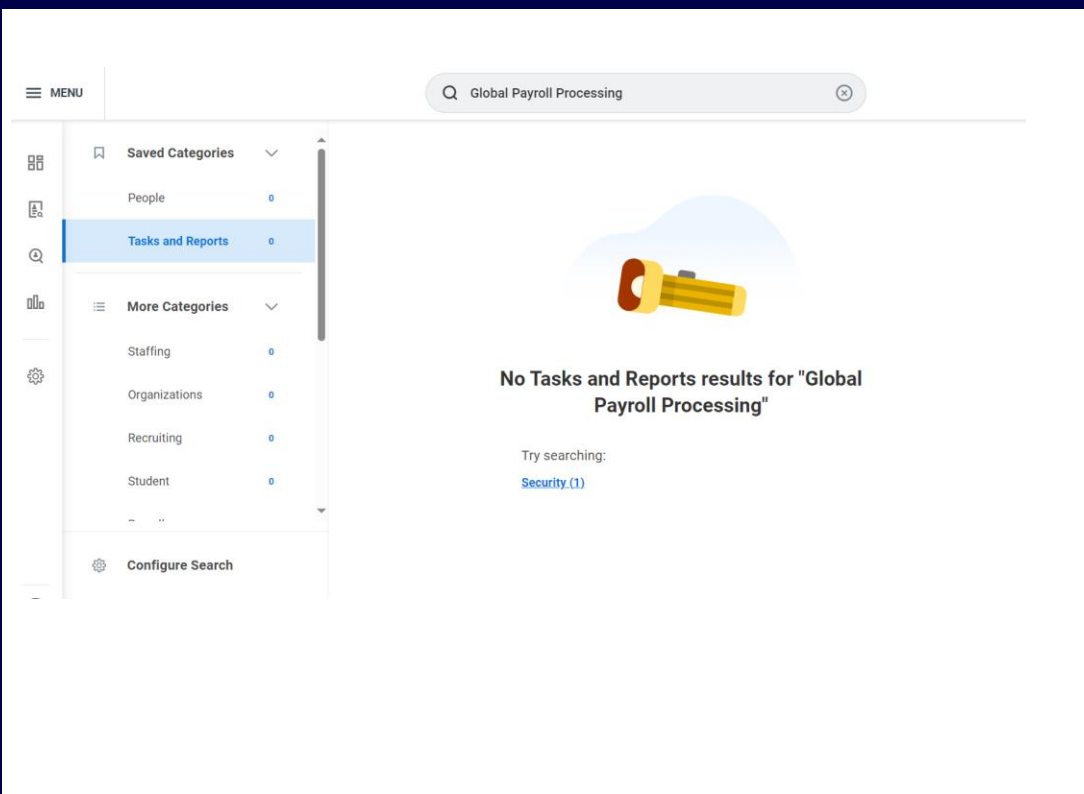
MENU

Global Payroll Processing

Saved Categories

People 0

Tasks and Reports 0

More Categories

Staffing 0

Organizations 0

Recruiting 0

Student 0

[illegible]

Configure Search

No Tasks and Reports results for "Global Payroll Processing"

Try searching:

Security (1)